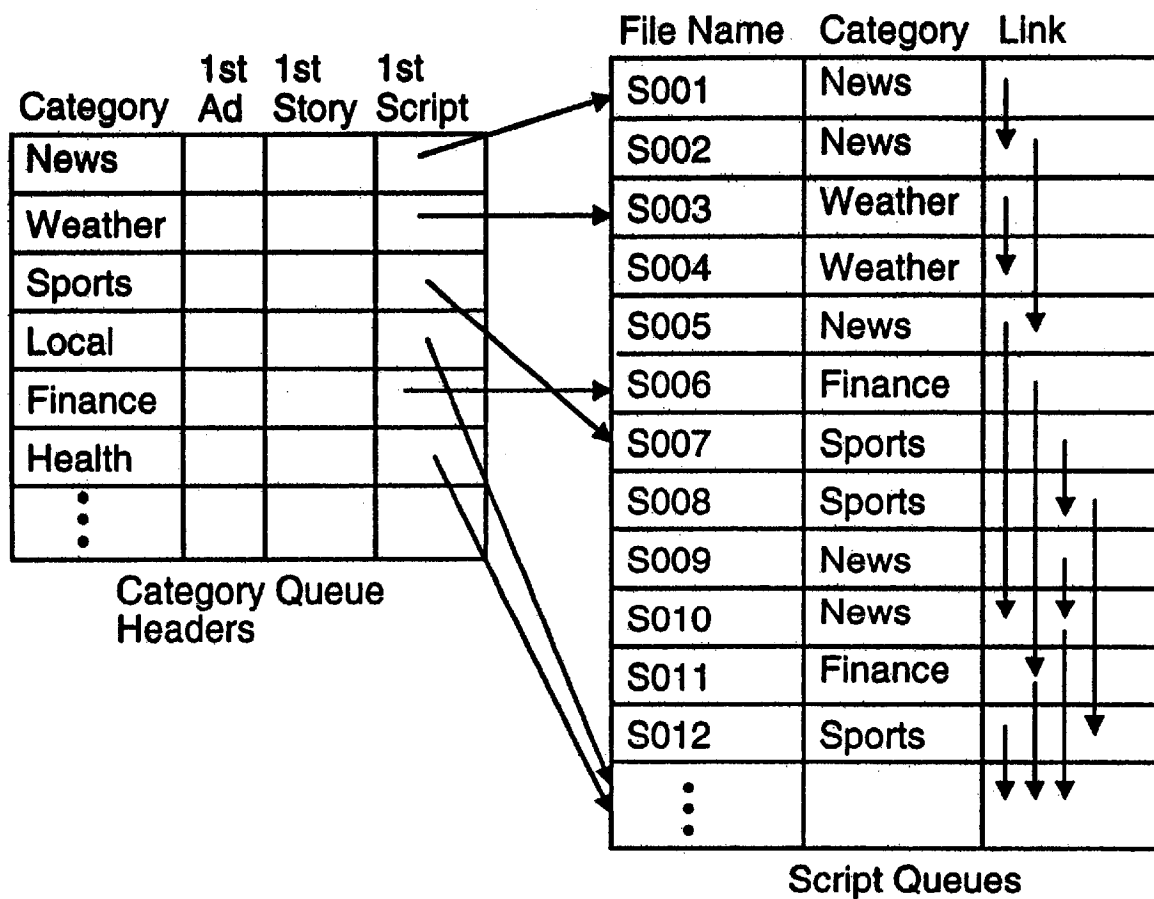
| Category | 1st Ad | 1st Story | 1st Script |
|---|---|---|---|
| News | | | |
| Weather | | | |
| Sports | | | |
| Local | | | |
| Finance | | | |
| Health | | | |
| ⋮ | | | |

Category Queue Headers

| File Name | Category | Link |
|---|---|---|
| S001 | News | |
| S002 | News | |
| S003 | Weather | |
| S004 | Weather | |
| S005 | News | |
| S006 | Finance | |
| S007 | Sports | |
| S008 | Sports | |
| S009 | News | |
| S010 | News | |
| S011 | Finance | |
| S012 | Sports | |
| ⋮ | | |

Script Queues